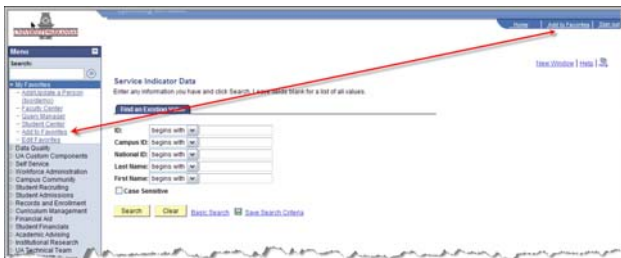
UNIVERSITY OF ARKANSAS

Home | Add to Favorites | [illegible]

Menu
Search:

My Favorites
- Add/Update a Person (Acridenlcr)
- Faculty Center
- Query Manager
- Student Center
- Add to Favorites
- Edit Favorites
Data Quality
UA Custom Components
Self Service
Workforce Administration
Campus Community
Student Recruiting
Student Admissions
Records and Enrollment
Curriculum Management
Financial Aid
Student Financials
Academic Advising
Institutional Research
UA Technical Team

New Window | Help | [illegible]

Service Indicator Data
Enter any information you have and click Search. Leave fields blank for a list of all values.

Find an Existing Value

ID: begins with
Campus ID: begins with
National ID: begins with
Last Name: begins with
First Name: begins with
Case Sensitive

Search Clear Basic Search Save Search Criteria